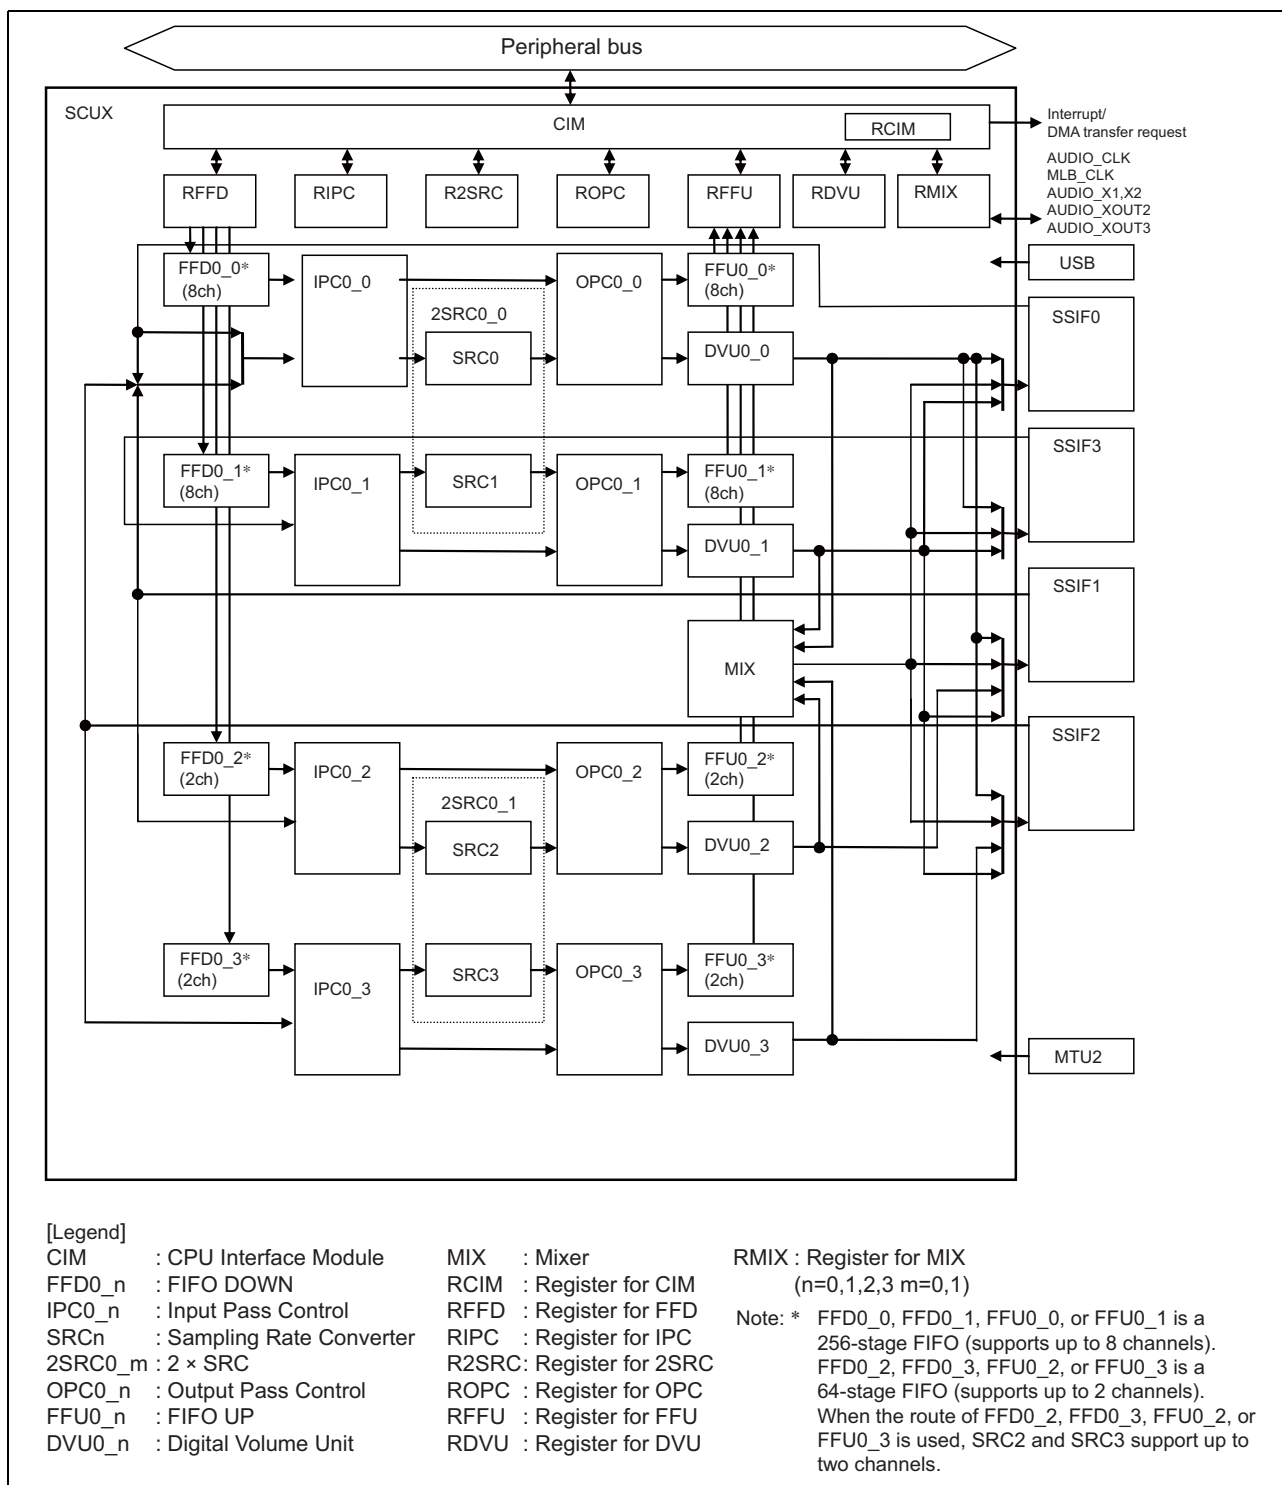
Peripheral bus

SCUX

CIM

RCIM

Interrupt/
DMA transfer request

AUDIO_CLK
MLB_CLK
AUDIO_X1,X2
AUDIO_XOUT2
AUDIO_XOUT3

RFFD RIPC R2SRC ROPC RFFU RDVU RMIX

USB

FFD0_0* (8ch)
IPC0_0
OPC0_0
FFU0_0* (8ch)
SSIF0

2SRC0_0
SRC0
DVU0_0

FFD0_1* (8ch)
IPC0_1
SRC1
OPC0_1
FFU0_1* (8ch)
SSIF3

DVU0_1

SSIF1

MIX

SSIF2

FFD0_2* (2ch)
IPC0_2
OPC0_2
FFU0_2* (2ch)

2SRC0_1
SRC2
DVU0_2

FFD0_3* (2ch)
IPC0_3
SRC3
OPC0_3
FFU0_3* (2ch)

DVU0_3

MTU2

[Legend]

| | | | | |
|---|---|---|---|---|
| CIM | : CPU Interface Module | MIX | : Mixer | RMIX : Register for MIX |
| FFD0_n | : FIFO DOWN | RCIM | : Register for CIM | (n=0,1,2,3 m=0,1) |
| IPC0_n | : Input Pass Control | RFFD | : Register for FFD | |
| SRCn | : Sampling Rate Converter | RIPC | : Register for IPC | |
| 2SRC0_m | : 2 × SRC | R2SRC | : Register for 2SRC | |
| OPC0_n | : Output Pass Control | ROPC | : Register for OPC | |
| FFU0_n | : FIFO UP | RFFU | : Register for FFU | |
| DVU0_n | : Digital Volume Unit | RDVU | : Register for DVU | |

Note: * FFD0_0, FFD0_1, FFU0_0, or FFU0_1 is a 256-stage FIFO (supports up to 8 channels). FFD0_2, FFD0_3, FFU0_2, or FFU0_3 is a 64-stage FIFO (supports up to 2 channels). When the route of FFD0_2, FFD0_3, FFU0_2, or FFU0_3 is used, SRC2 and SRC3 support up to two channels.